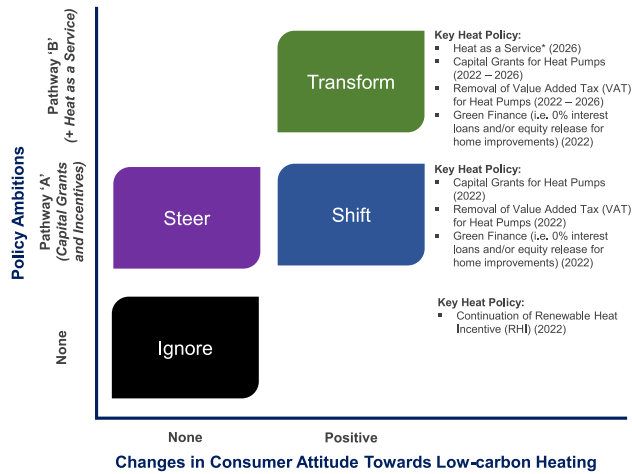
Policy Ambitions

Pathway 'B' (+ Heat as a Service)

Pathway 'A' (Capital Grants and Incentives)

None

Transform

Key Heat Policy:
- Heat as a Service* (2026)
- Capital Grants for Heat Pumps (2022 – 2026)
- Removal of Value Added Tax (VAT) for Heat Pumps (2022 – 2026)
- Green Finance (i.e. 0% interest loans and/or equity release for home improvements) (2022)

Steer

Shift

Key Heat Policy:
- Capital Grants for Heat Pumps (2022)
- Removal of Value Added Tax (VAT) for Heat Pumps (2022)
- Green Finance (i.e. 0% interest loans and/or equity release for home improvements) (2022)

Ignore

Key Heat Policy:
- Continuation of Renewable Heat Incentive (RHI) (2022)

None

Positive

Changes in Consumer Attitude Towards Low-carbon Heating